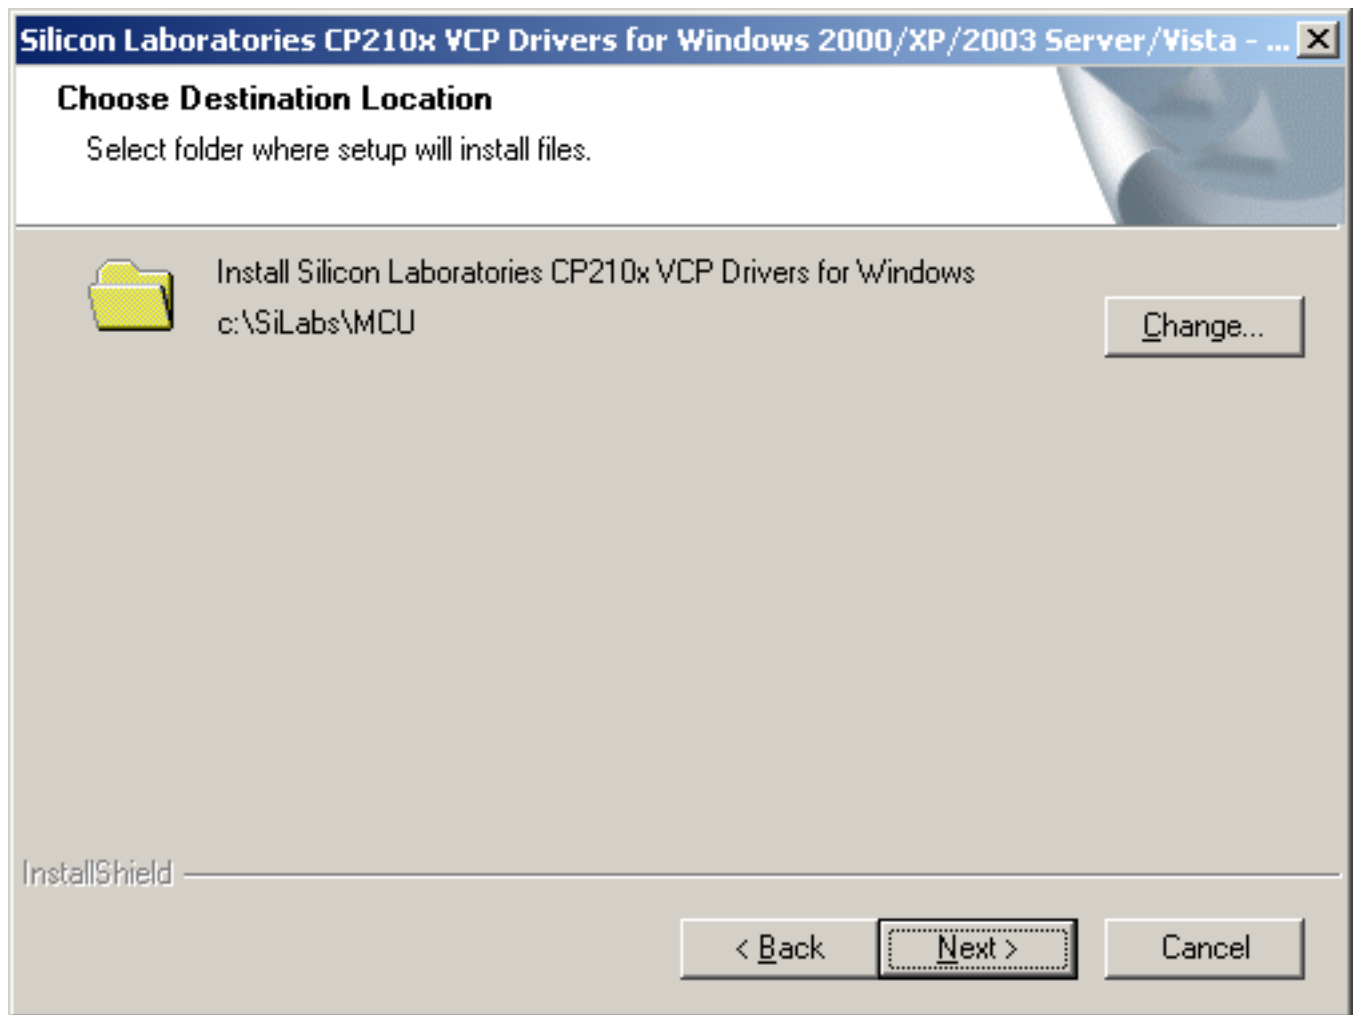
Silicon Laboratories CP210x VCP Drivers for Windows 2000/XP/2003 Server/Vista - ...

Choose Destination Location

Select folder where setup will install files.

Install Silicon Laboratories CP210x VCP Drivers for Windows
c:\SiLabs\MCU

Change...

InstallShield

< Back
Next >
Cancel